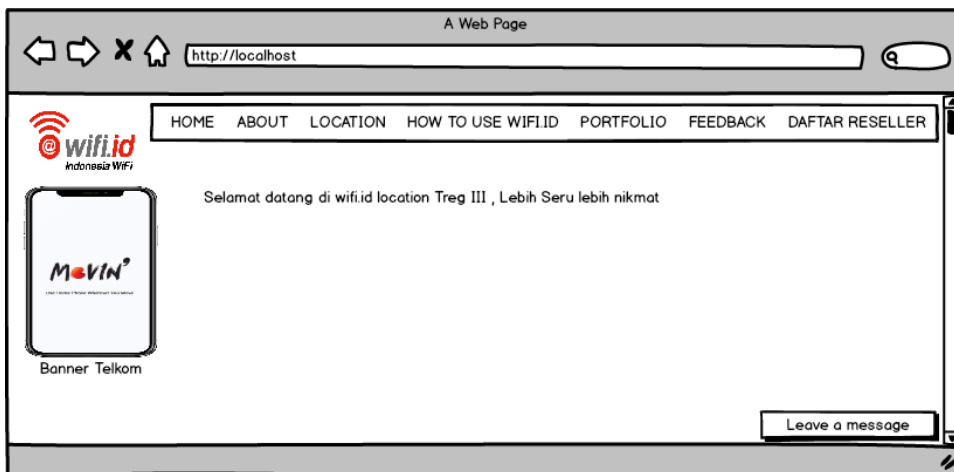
A Web Page

http://localhost

@wifi.id
Indonesia WiFi

HOME ABOUT LOCATION HOW TO USE WIFI.ID PORTFOLIO FEEDBACK DAFTAR RESELLER

Selamat datang di wifi.id location Treg III , Lebih Seru lebih nikmat

MOVIN'
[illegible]

Banner Telkom

Leave a message